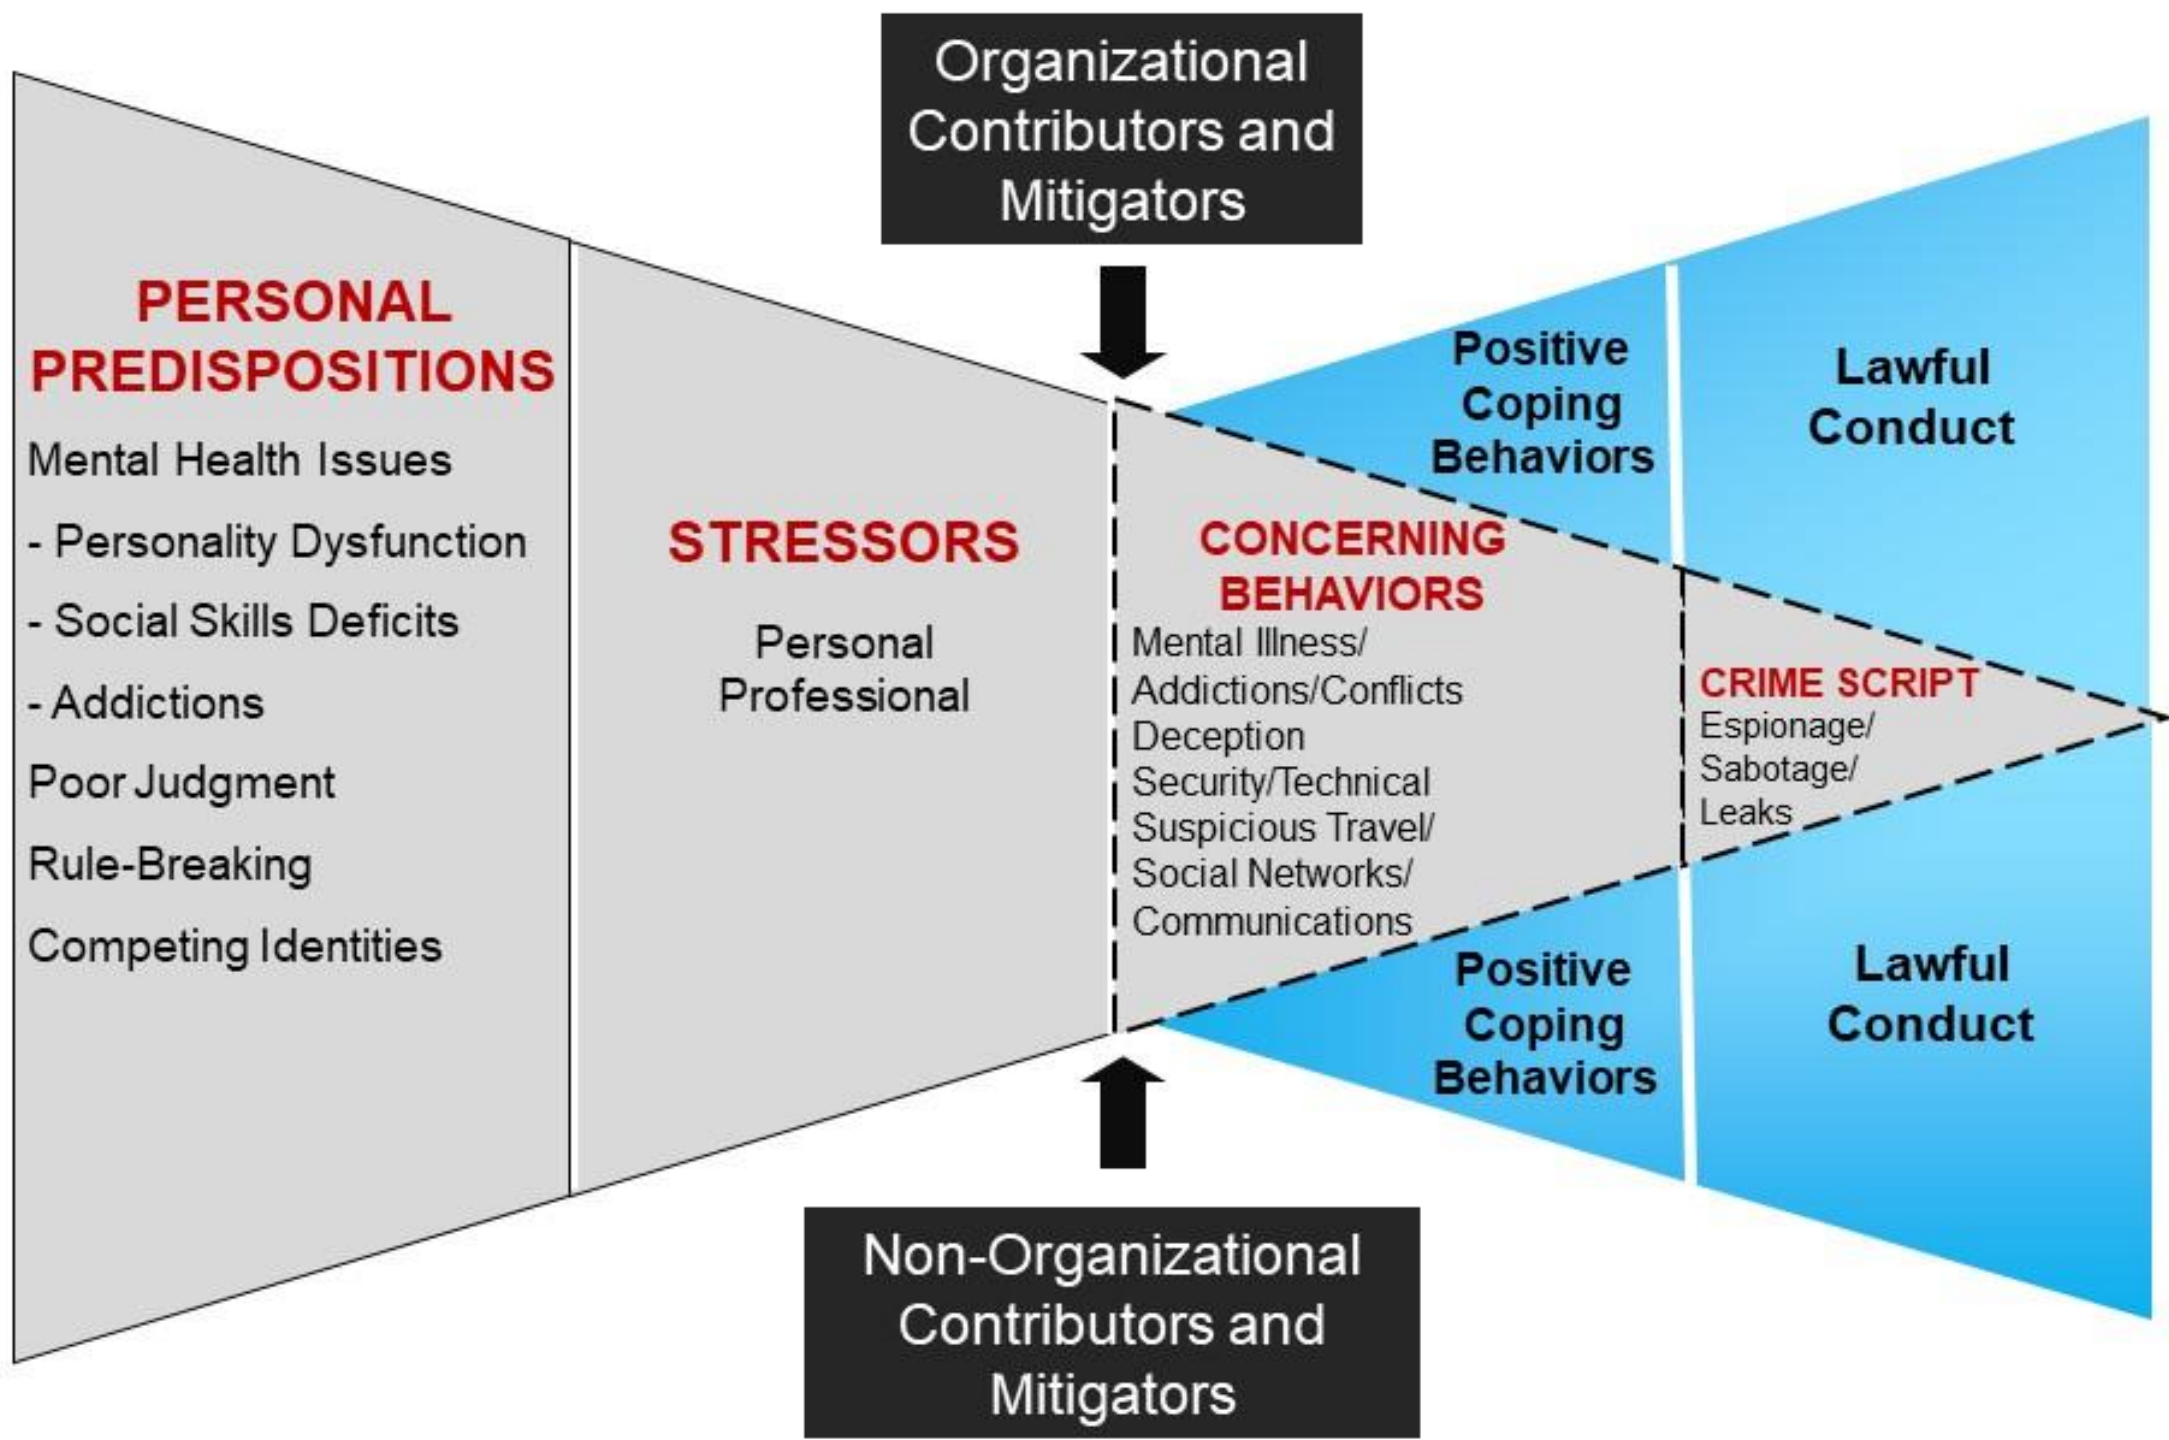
Organizational Contributors and Mitigators

PERSONAL PREDISPOSITIONS
Mental Health Issues
- Personality Dysfunction
- Social Skills Deficits
- Addictions
Poor Judgment
Rule-Breaking
Competing Identities

STRESSORS
Personal
Professional

Positive Coping Behaviors

Lawful Conduct

CONCERNING BEHAVIORS
Mental Illness/
Addictions/Conflicts
Deception
Security/Technical
Suspicious Travel/
Social Networks/
Communications

CRIME SCRIPT
Espionage/
Sabotage/
Leaks

Positive Coping Behaviors

Lawful Conduct

Non-Organizational Contributors and Mitigators